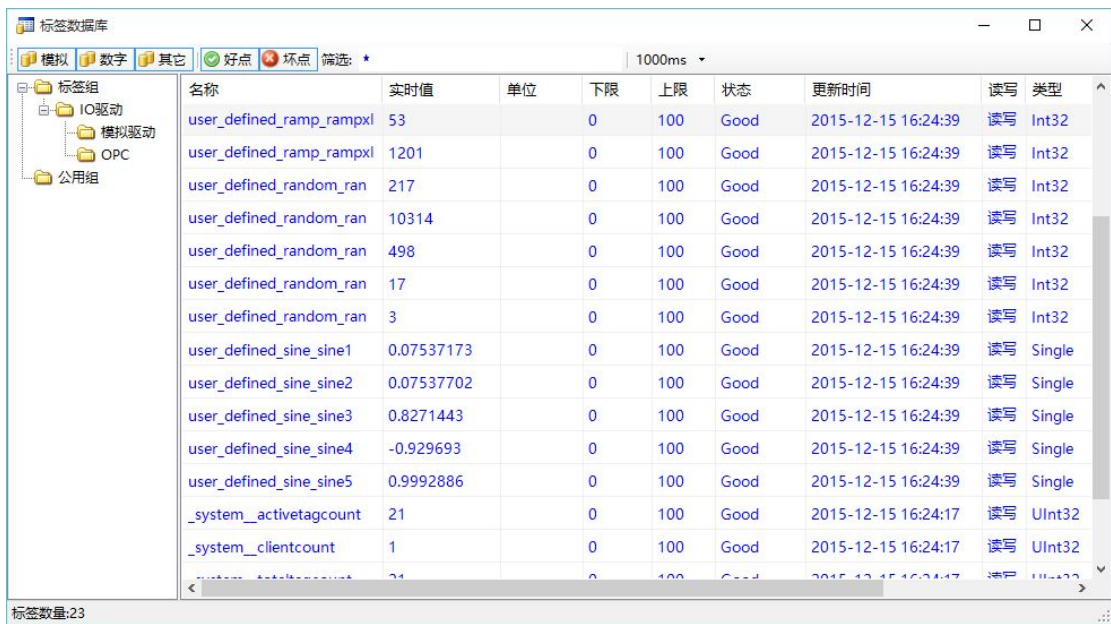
标签数据库

模拟 数字 其它 好点 坏点 筛选: *

1000ms

标签组
IO驱动
模拟驱动
OPC
公用组

| 名称 | 实时值 | 单位 | 下限 | 上限 | 状态 | 更新时间 | 读写 | 类型 |
|---|---|---|---|---|---|---|---|---|
| user_defined_ramp_rampxl | 53 | | 0 | 100 | Good | 2015-12-15 16:24:39 | 读写 | Int32 |
| user_defined_ramp_rampxl | 1201 | | 0 | 100 | Good | 2015-12-15 16:24:39 | 读写 | Int32 |
| user_defined_random_ran | 217 | | 0 | 100 | Good | 2015-12-15 16:24:39 | 读写 | Int32 |
| user_defined_random_ran | 10314 | | 0 | 100 | Good | 2015-12-15 16:24:39 | 读写 | Int32 |
| user_defined_random_ran | 498 | | 0 | 100 | Good | 2015-12-15 16:24:39 | 读写 | Int32 |
| user_defined_random_ran | 17 | | 0 | 100 | Good | 2015-12-15 16:24:39 | 读写 | Int32 |
| user_defined_random_ran | 3 | | 0 | 100 | Good | 2015-12-15 16:24:39 | 读写 | Int32 |
| user_defined_sine_sine1 | 0.07537173 | | 0 | 100 | Good | 2015-12-15 16:24:39 | 读写 | Single |
| user_defined_sine_sine2 | 0.07537702 | | 0 | 100 | Good | 2015-12-15 16:24:39 | 读写 | Single |
| user_defined_sine_sine3 | 0.8271443 | | 0 | 100 | Good | 2015-12-15 16:24:39 | 读写 | Single |
| user_defined_sine_sine4 | -0.929693 | | 0 | 100 | Good | 2015-12-15 16:24:39 | 读写 | Single |
| user_defined_sine_sine5 | 0.9992886 | | 0 | 100 | Good | 2015-12-15 16:24:39 | 读写 | Single |
| _system__activetagcount | 21 | | 0 | 100 | Good | 2015-12-15 16:24:17 | 读写 | UInt32 |
| _system__clientcount | 1 | | 0 | 100 | Good | 2015-12-15 16:24:17 | 读写 | UInt32 |
| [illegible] | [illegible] | | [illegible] | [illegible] | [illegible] | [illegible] | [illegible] | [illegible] |

标签数量:23